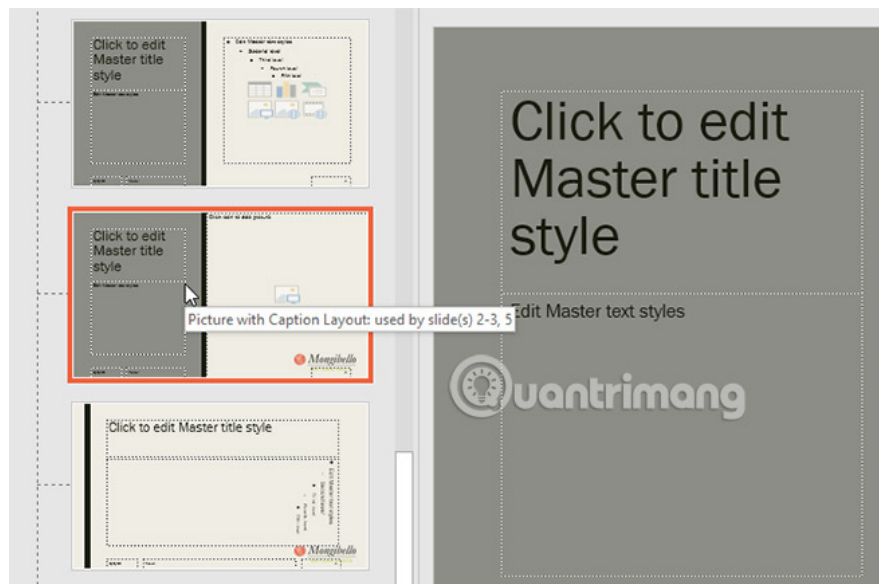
Click to edit Master title style

Edit Master text styles

Second level

Third level

Fourth level

Fifth level

Click to edit Master title style

Picture with Caption Layout: used by slide(s) 2-3, 5

Mongibello

Click to edit Master title style

Mongibello

Click to edit Master title style

Edit Master text styles

Quantrimang